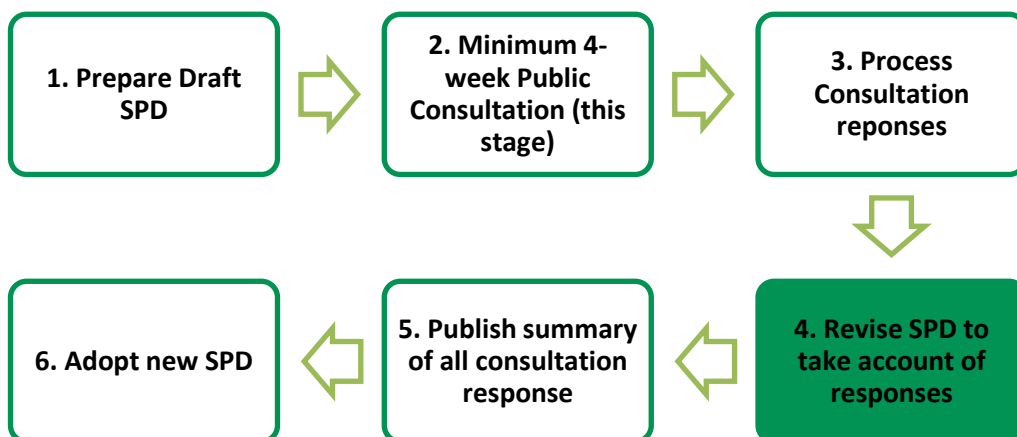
1. Prepare Draft SPD

2. Minimum 4-week Public Consultation (this stage)

3. Process Consultation reponses

4. Revise SPD to take account of responses

5. Publish summary of all consultation response

6. Adopt new SPD